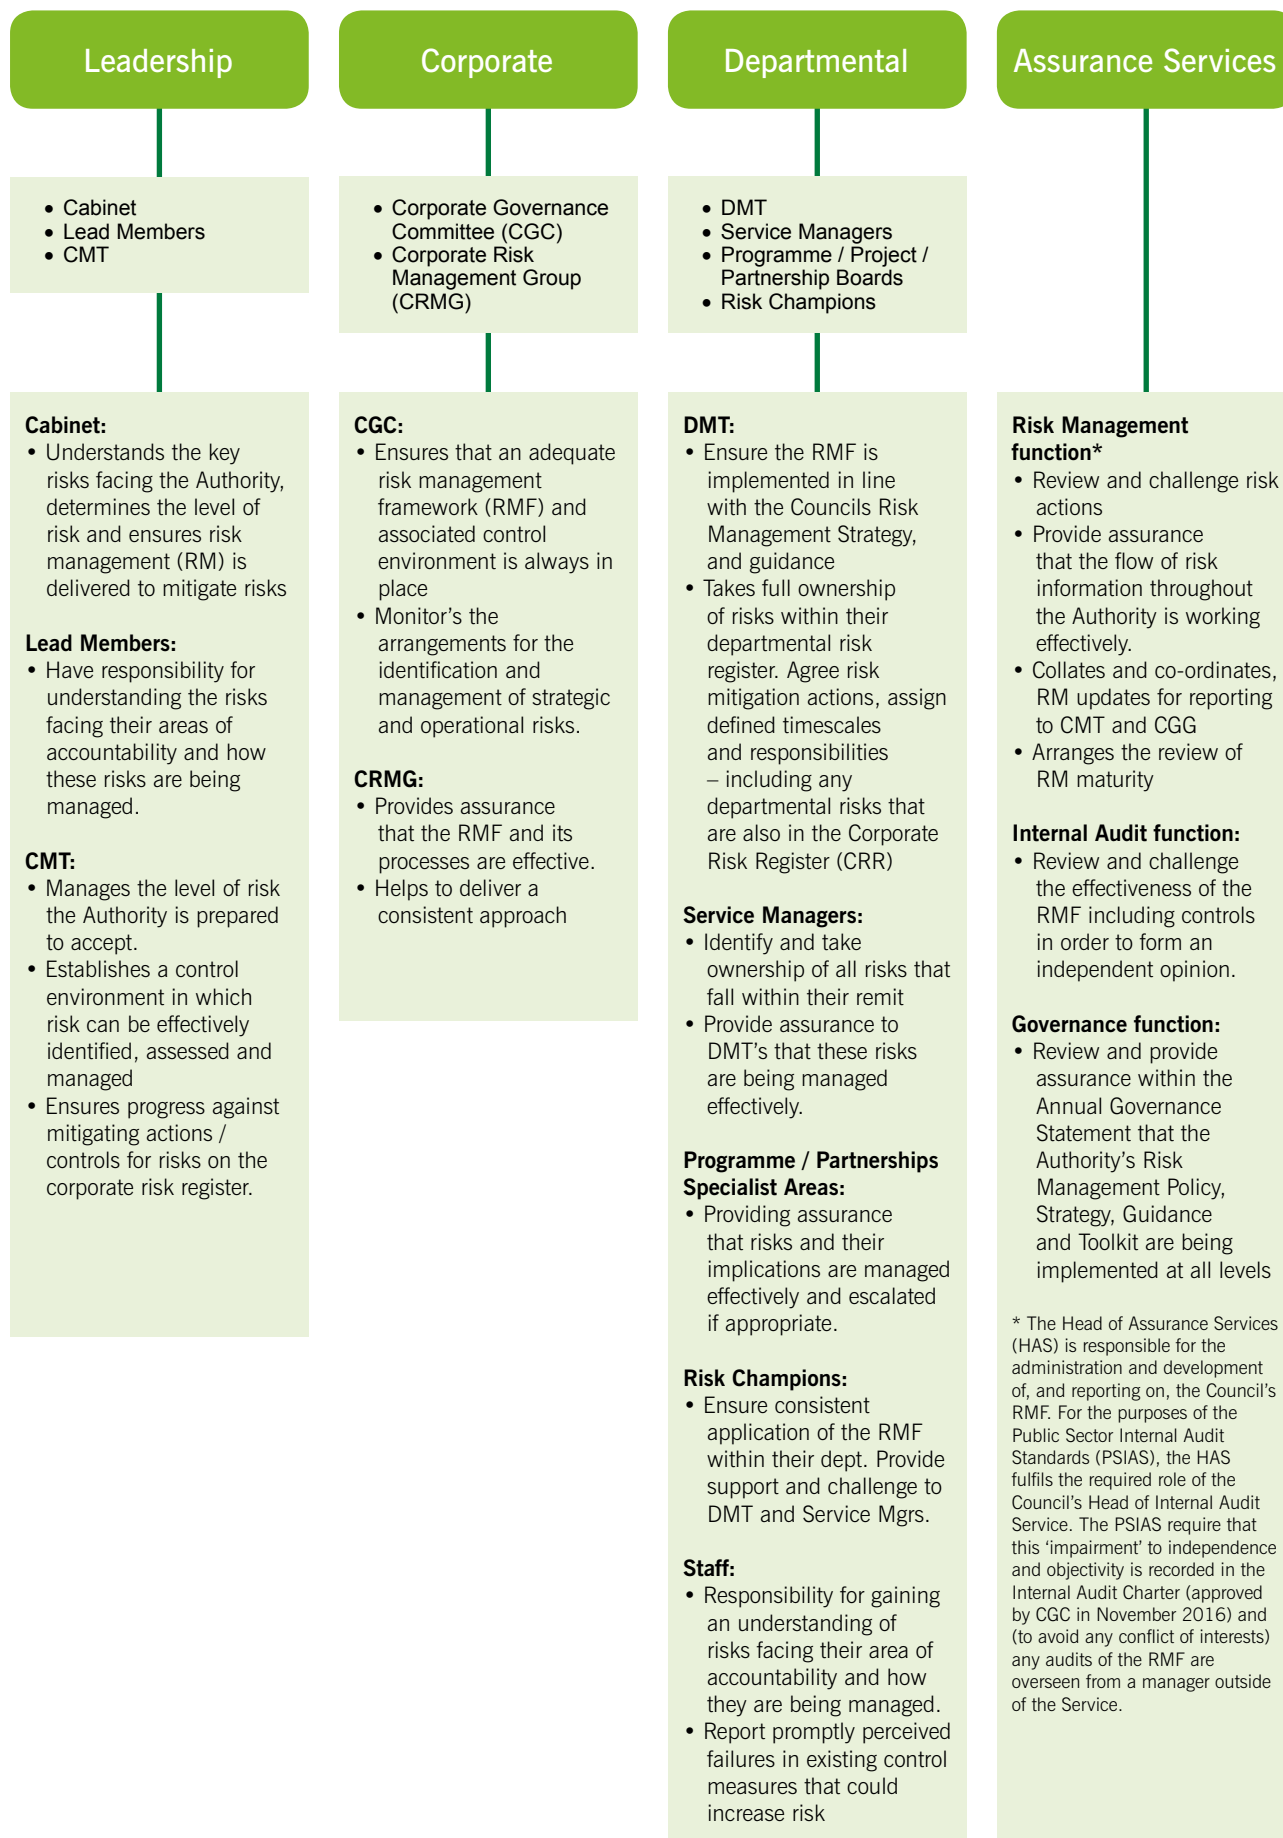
Leadership

• Cabinet
• Lead Members
• CMT

Cabinet:
• Understands the key risks facing the Authority, determines the level of risk and ensures risk management (RM) is delivered to mitigate risks

Lead Members:
• Have responsibility for understanding the risks facing their areas of accountability and how these risks are being managed.

CMT:
• Manages the level of risk the Authority is prepared to accept.
• Establishes a control environment in which risk can be effectively identified, assessed and managed
• Ensures progress against mitigating actions / controls for risks on the corporate risk register.

Corporate

• Corporate Governance Committee (CGC)
• Corporate Risk Management Group (CRMG)

CGC:
• Ensures that an adequate risk management framework (RMF) and associated control environment is always in place
• Monitor's the arrangements for the identification and management of strategic and operational risks.

CRMG:
• Provides assurance that the RMF and its processes are effective.
• Helps to deliver a consistent approach

Departmental

• DMT
• Service Managers
• Programme / Project / Partnership Boards
• Risk Champions

DMT:
• Ensure the RMF is implemented in line with the Councils Risk Management Strategy, and guidance
• Takes full ownership of risks within their departmental risk register. Agree risk mitigation actions, assign defined timescales and responsibilities – including any departmental risks that are also in the Corporate Risk Register (CRR)

Service Managers:
• Identify and take ownership of all risks that fall within their remit
• Provide assurance to DMT's that these risks are being managed effectively.

Programme / Partnerships Specialist Areas:
• Providing assurance that risks and their implications are managed effectively and escalated if appropriate.

Risk Champions:
• Ensure consistent application of the RMF within their dept. Provide support and challenge to DMT and Service Mgrs.

Staff:
• Responsibility for gaining an understanding of risks facing their area of accountability and how they are being managed.
• Report promptly perceived failures in existing control measures that could increase risk

Assurance Services

Risk Management function*
• Review and challenge risk actions
• Provide assurance that the flow of risk information throughout the Authority is working effectively.
• Collates and co-ordinates, RM updates for reporting to CMT and CGG
• Arranges the review of RM maturity

Internal Audit function:
• Review and challenge the effectiveness of the RMF including controls in order to form an independent opinion.

Governance function:
• Review and provide assurance within the Annual Governance Statement that the Authority's Risk Management Policy, Strategy, Guidance and Toolkit are being implemented at all levels

* The Head of Assurance Services (HAS) is responsible for the administration and development of, and reporting on, the Council's RMF. For the purposes of the Public Sector Internal Audit Standards (PSIAS), the HAS fulfils the required role of the Council's Head of Internal Audit Service. The PSIAS require that this 'impairment' to independence and objectivity is recorded in the Internal Audit Charter (approved by CGC in November 2016) and (to avoid any conflict of interests) any audits of the RMF are overseen from a manager outside of the Service.